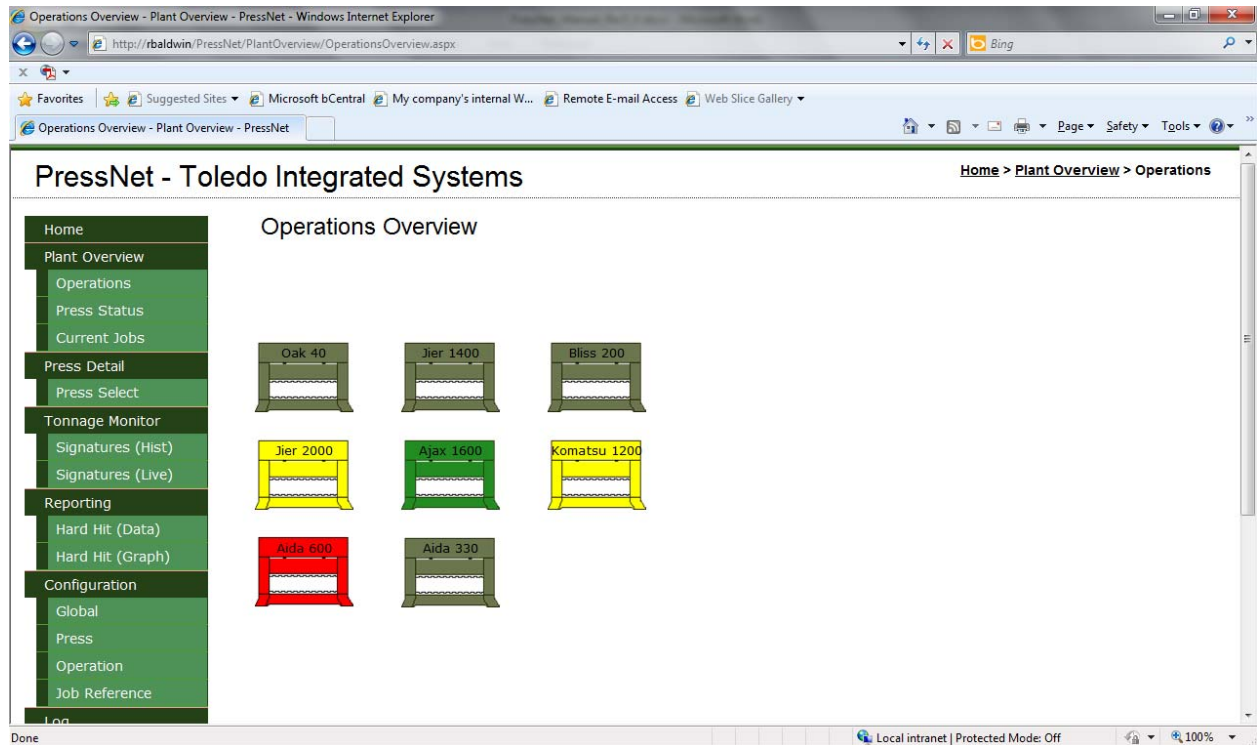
Operations Overview - Plant Overview - PressNet - Windows Internet Explorer

http://rbaldwin/PressNet/PlantOverview/OperationsOverview.aspx

Bing

Favorites | Suggested Sites ▾ Microsoft bCentral My company's internal W... Remote E-mail Access Web Slice Gallery ▾

Operations Overview - Plant Overview - PressNet

Page ▾ Safety ▾ Tools ▾

PressNet - Toledo Integrated Systems

Home > Plant Overview > Operations

Home
Plant Overview
Operations
Press Status
Current Jobs
Press Detail
Press Select
Tonnage Monitor
Signatures (Hist)
Signatures (Live)
Reporting
Hard Hit (Data)
Hard Hit (Graph)
Configuration
Global
Press
Operation
Job Reference
Log

Operations Overview

Oak 40
Jier 1400
Bliss 200
Jier 2000
Ajax 1600
Komatsu 1200
Aida 600
Aida 330

Done

Local intranet | Protected Mode: Off

100%